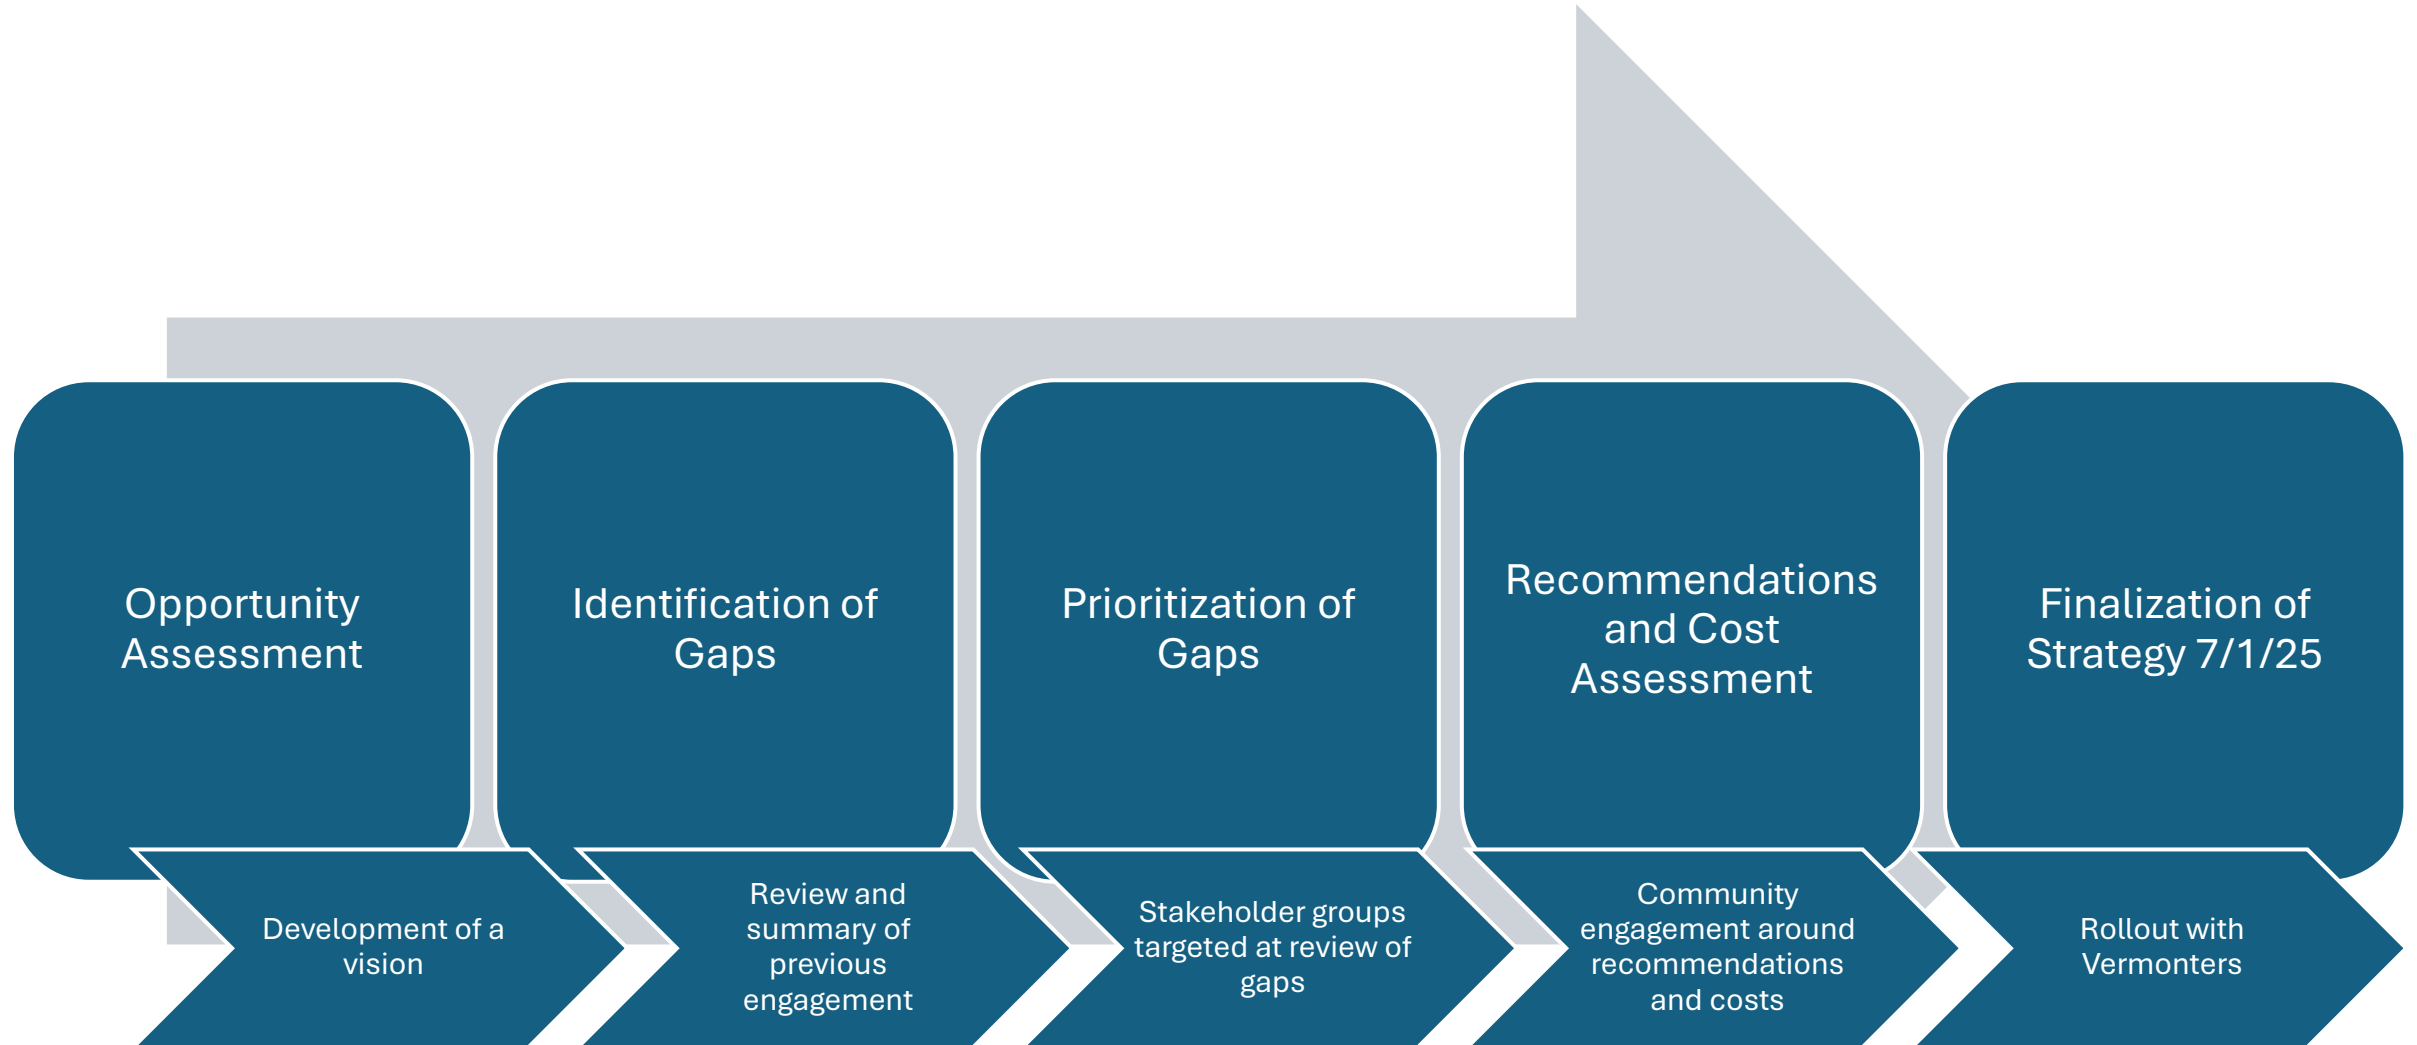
Opportunity Assessment

Development of a vision

Identification of Gaps

Review and summary of previous engagement

Prioritization of Gaps

Stakeholder groups targeted at review of gaps

Recommendations and Cost Assessment

Community engagement around recommendations and costs

Finalization of Strategy 7/1/25

Rollout with Vermonters